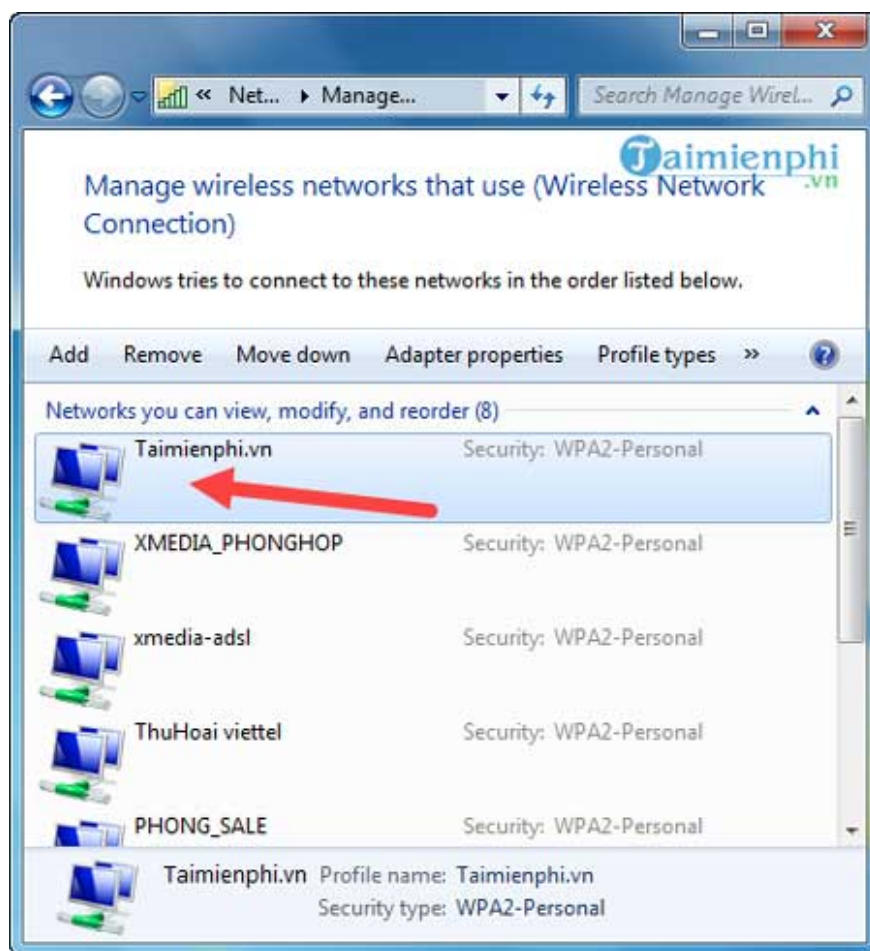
« Net... ▸ Manage...

Search Manage Wirel...

Taimienphi.vn

Manage wireless networks that use (Wireless Network Connection)

Windows tries to connect to these networks in the order listed below.

Add Remove Move down Adapter properties Profile types »

Networks you can view, modify, and reorder (8)

Taimienphi.vn Security: WPA2-Personal

XMEDIA_PHONGHOP Security: WPA2-Personal

xmedia-adsl Security: WPA2-Personal

ThuHoai viettel Security: WPA2-Personal

PHONG_SALE Security: WPA2-Personal

Taimienphi.vn Profile name: Taimienphi.vn
Security type: WPA2-Personal